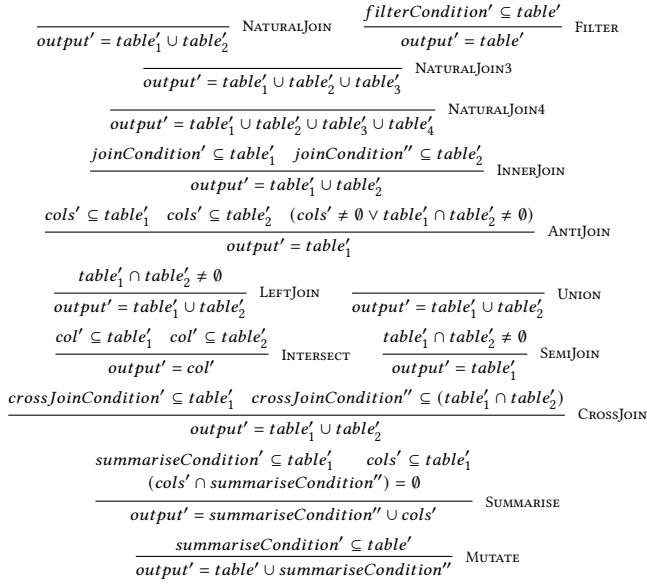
$\frac{}{output' = table'_1 \cup table'_2}$ NaturalJoin $\frac{filterCondition' \subseteq table'}{output' = table'}$ Filter

$\frac{}{output' = table'_1 \cup table'_2 \cup table'_3}$ NaturalJoin3

$\frac{}{output' = table'_1 \cup table'_2 \cup table'_3 \cup table'_4}$ NaturalJoin4

$\frac{joinCondition' \subseteq table'_1 \quad joinCondition'' \subseteq table'_2}{output' = table'_1 \cup table'_2}$ InnerJoin

$\frac{cols' \subseteq table'_1 \quad cols' \subseteq table'_2 \quad (cols' \neq \emptyset \vee table'_1 \cap table'_2 \neq \emptyset)}{output' = table'_1}$ AntiJoin

$\frac{table'_1 \cap table'_2 \neq \emptyset}{output' = table'_1 \cup table'_2}$ LeftJoin $\frac{}{output' = table'_1 \cup table'_2}$ Union

$\frac{col' \subseteq table'_1 \quad col' \subseteq table'_2}{output' = col'}$ Intersect $\frac{table'_1 \cap table'_2 \neq \emptyset}{output' = table'_1}$ SemiJoin

$\frac{crossJoinCondition' \subseteq table'_1 \quad crossJoinCondition'' \subseteq (table'_1 \cap table'_2)}{output' = table'_1 \cup table'_2}$ CrossJoin

$\frac{summariseCondition' \subseteq table'_1 \quad cols' \subseteq table'_1 \quad (cols' \cap summariseCondition'') = \emptyset}{output' = summariseCondition'' \cup cols'}$ Summarise

$\frac{summariseCondition' \subseteq table'}{output' = table' \cup summariseCondition''}$ Mutate